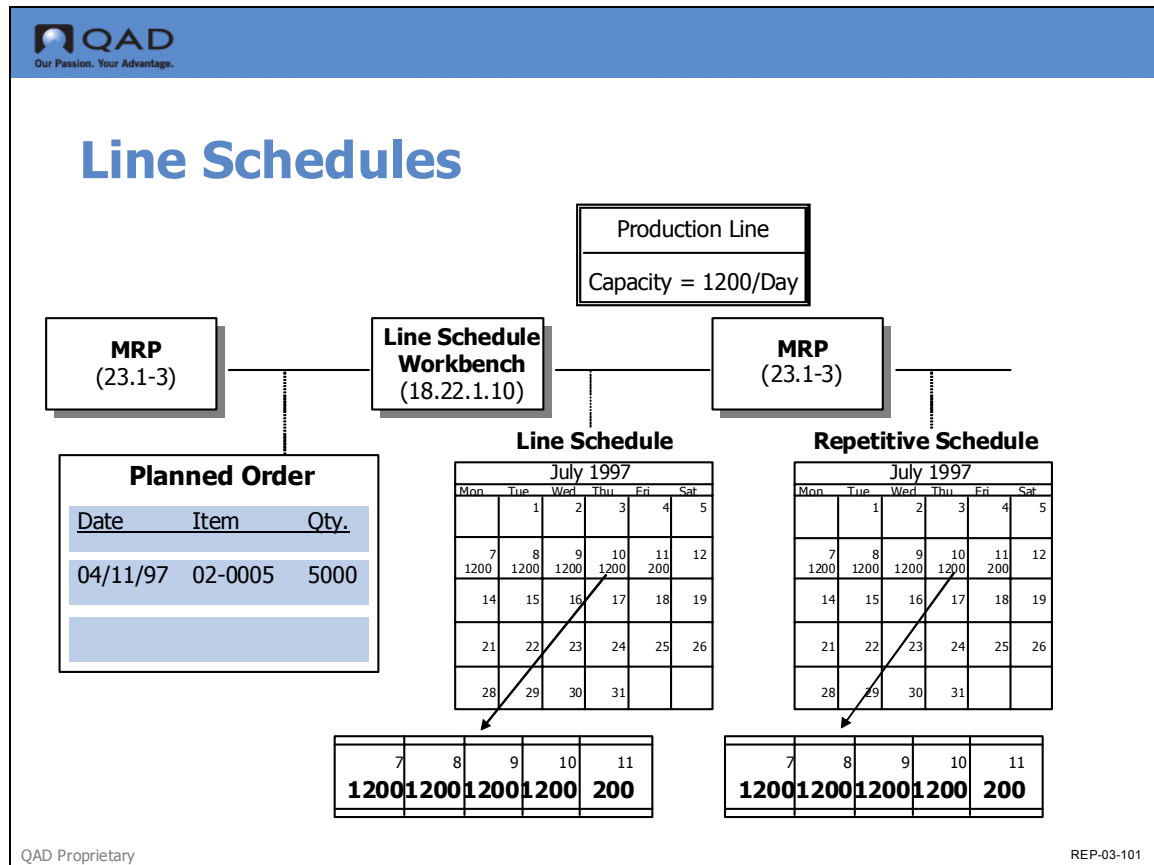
QAD
Our Passion. Your Advantage.

Line Schedules

Production Line

Capacity = 1200/Day

MRP
(23.1-3)

Line Schedule Workbench
(18.22.1.10)

MRP
(23.1-3)

Planned Order

| Date | Item | Qty. |
|---|---|---|
| 04/11/97 | 02-0005 | 5000 |
| | | |

Line Schedule

July 1997

| Mon | Tue | Wed | Thu | Fri | Sat |
|---|---|---|---|---|---|
| | 1 | 2 | 3 | 4 | 5 |
| 7 1200 | 8 1200 | 9 1200 | 10 1200 | 11 200 | 12 |
| 14 | 15 | 16 | 17 | 18 | 19 |
| 21 | 22 | 23 | 24 | 25 | 26 |
| 28 | 29 | 30 | 31 | | |

Repetitive Schedule

July 1997

| Mon | Tue | Wed | Thu | Fri | Sat |
|---|---|---|---|---|---|
| | 1 | 2 | 3 | 4 | 5 |
| 7 1200 | 8 1200 | 9 1200 | 10 1200 | 11 200 | 12 |
| 14 | 15 | 16 | 17 | 18 | 19 |
| 21 | 22 | 23 | 24 | 25 | 26 |
| 28 | 29 | 30 | 31 | | |

| 7 | 8 | 9 | 10 | 11 |
|---|---|---|---|---|
| 1200 | 1200 | 1200 | 1200 | 200 |

| 7 | 8 | 9 | 10 | 11 |
|---|---|---|---|---|
| 1200 | 1200 | 1200 | 1200 | 200 |

QAD Proprietary

REP-03-101